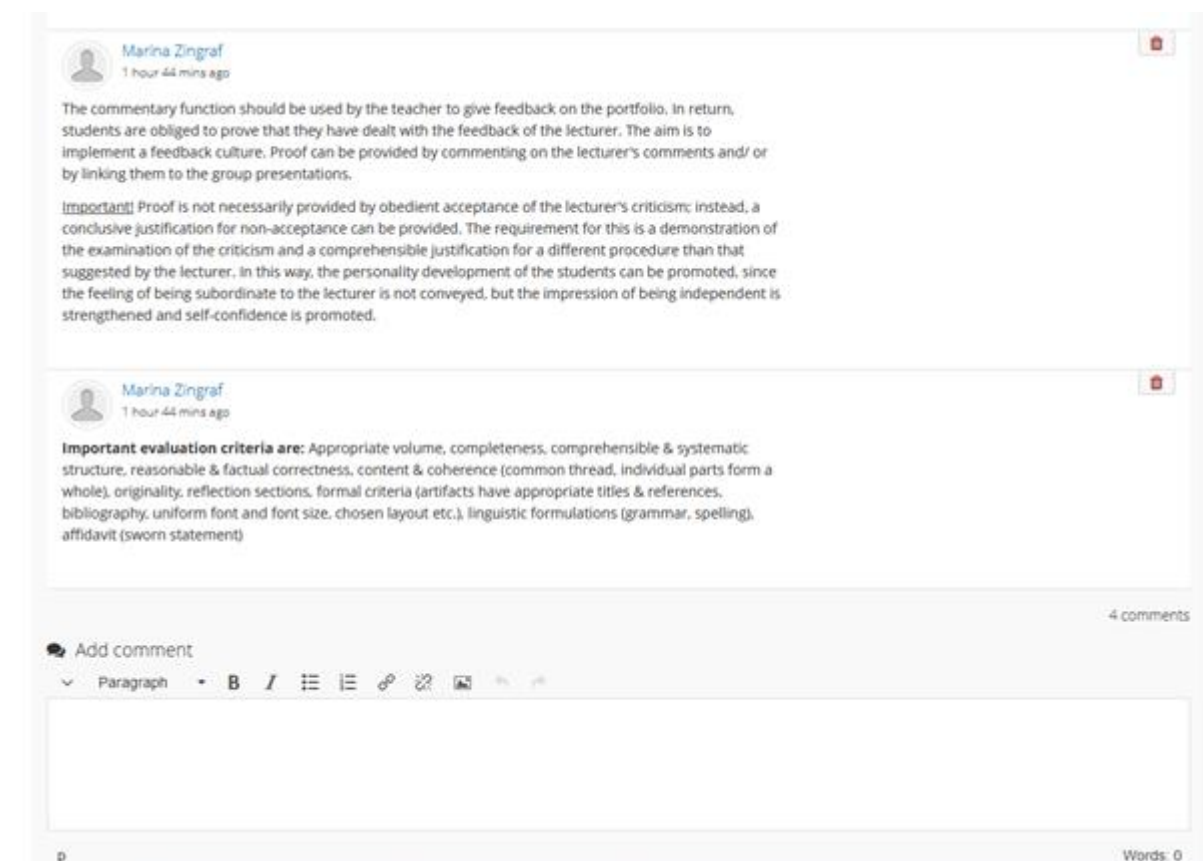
Marina Zingraf
1 hour 44 mins ago

The commentary function should be used by the teacher to give feedback on the portfolio. In return, students are obliged to prove that they have dealt with the feedback of the lecturer. The aim is to implement a feedback culture. Proof can be provided by commenting on the lecturer's comments and/ or by linking them to the group presentations.

Important! Proof is not necessarily provided by obedient acceptance of the lecturer's criticism; instead, a conclusive justification for non-acceptance can be provided. The requirement for this is a demonstration of the examination of the criticism and a comprehensible justification for a different procedure than that suggested by the lecturer. In this way, the personality development of the students can be promoted, since the feeling of being subordinate to the lecturer is not conveyed, but the impression of being independent is strengthened and self-confidence is promoted.

Marina Zingraf
1 hour 44 mins ago

**Important evaluation criteria are:** Appropriate volume, completeness, comprehensible & systematic structure, reasonable & factual correctness, content & coherence (common thread, individual parts form a whole), originality, reflection sections, formal criteria (artifacts have appropriate titles & references, bibliography, uniform font and font size, chosen layout etc.), linguistic formulations (grammar, spelling), affidavit (sworn statement)

4 comments

Add comment

Paragraph B I

p

Words: 0